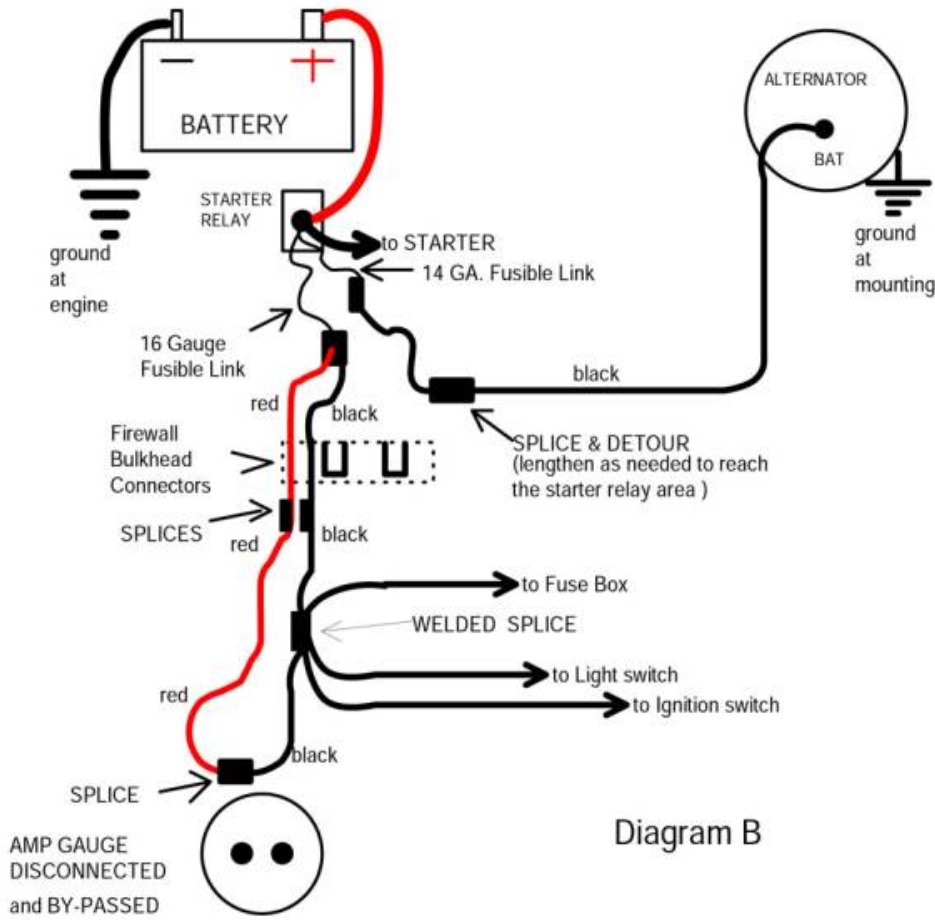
BATTERY

ground
at
engine

STARTER
RELAY

to STARTER

14 GA. Fusible Link

ALTERNATOR

BAT

ground
at
mounting

16 Gauge
Fusible Link

red

black

black

Firewall
Bulkhead
Connectors

SPLICE & DETOUR
(lengthen as needed to reach
the starter relay area )

SPLICES

red

black

to Fuse Box

WELDED SPLICE

red

to Light switch

to Ignition switch

black

SPLICE

AMP GAUGE
DISCONNECTED
and BY-PASSED

Diagram B